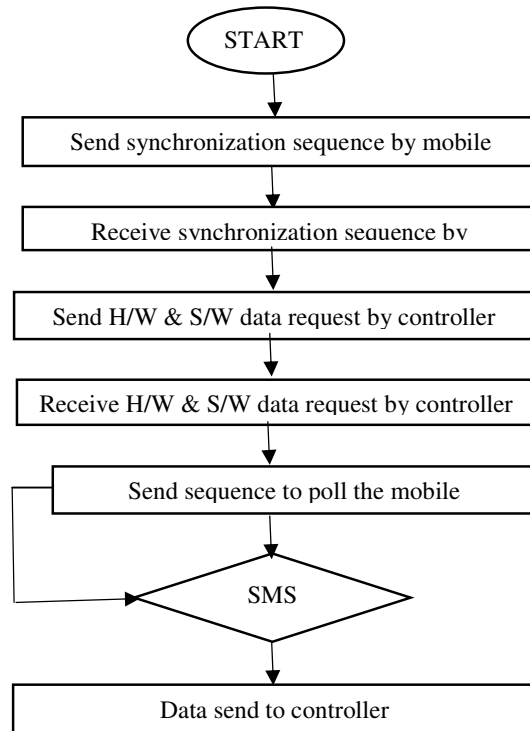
START

Send synchronization sequence by mobile

Receive synchronization sequence by

Send H/W & S/W data request by controller

Receive H/W & S/W data request by controller

Send sequence to poll the mobile

SMS

Data send to controller